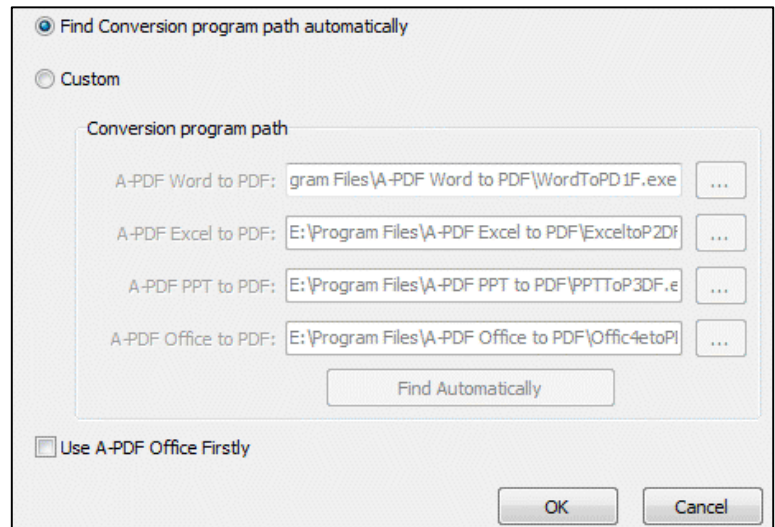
Find Conversion program path automatically

Custom

Conversion program path

A-PDF Word to PDF: gram Files\A-PDF Word to PDF\WordToPD1F.exe ...

A-PDF Excel to PDF: E:\Program Files\A-PDF Excel to PDF\ExceltoP2DF ...

A-PDF PPT to PDF: E:\Program Files\A-PDF PPT to PDF\PPTToP3DF.e ...

A-PDF Office to PDF: E:\Program Files\A-PDF Office to PDF\Offic4etoPI ...

Find Automatically

Use A-PDF Office Firstly

OK

Cancel